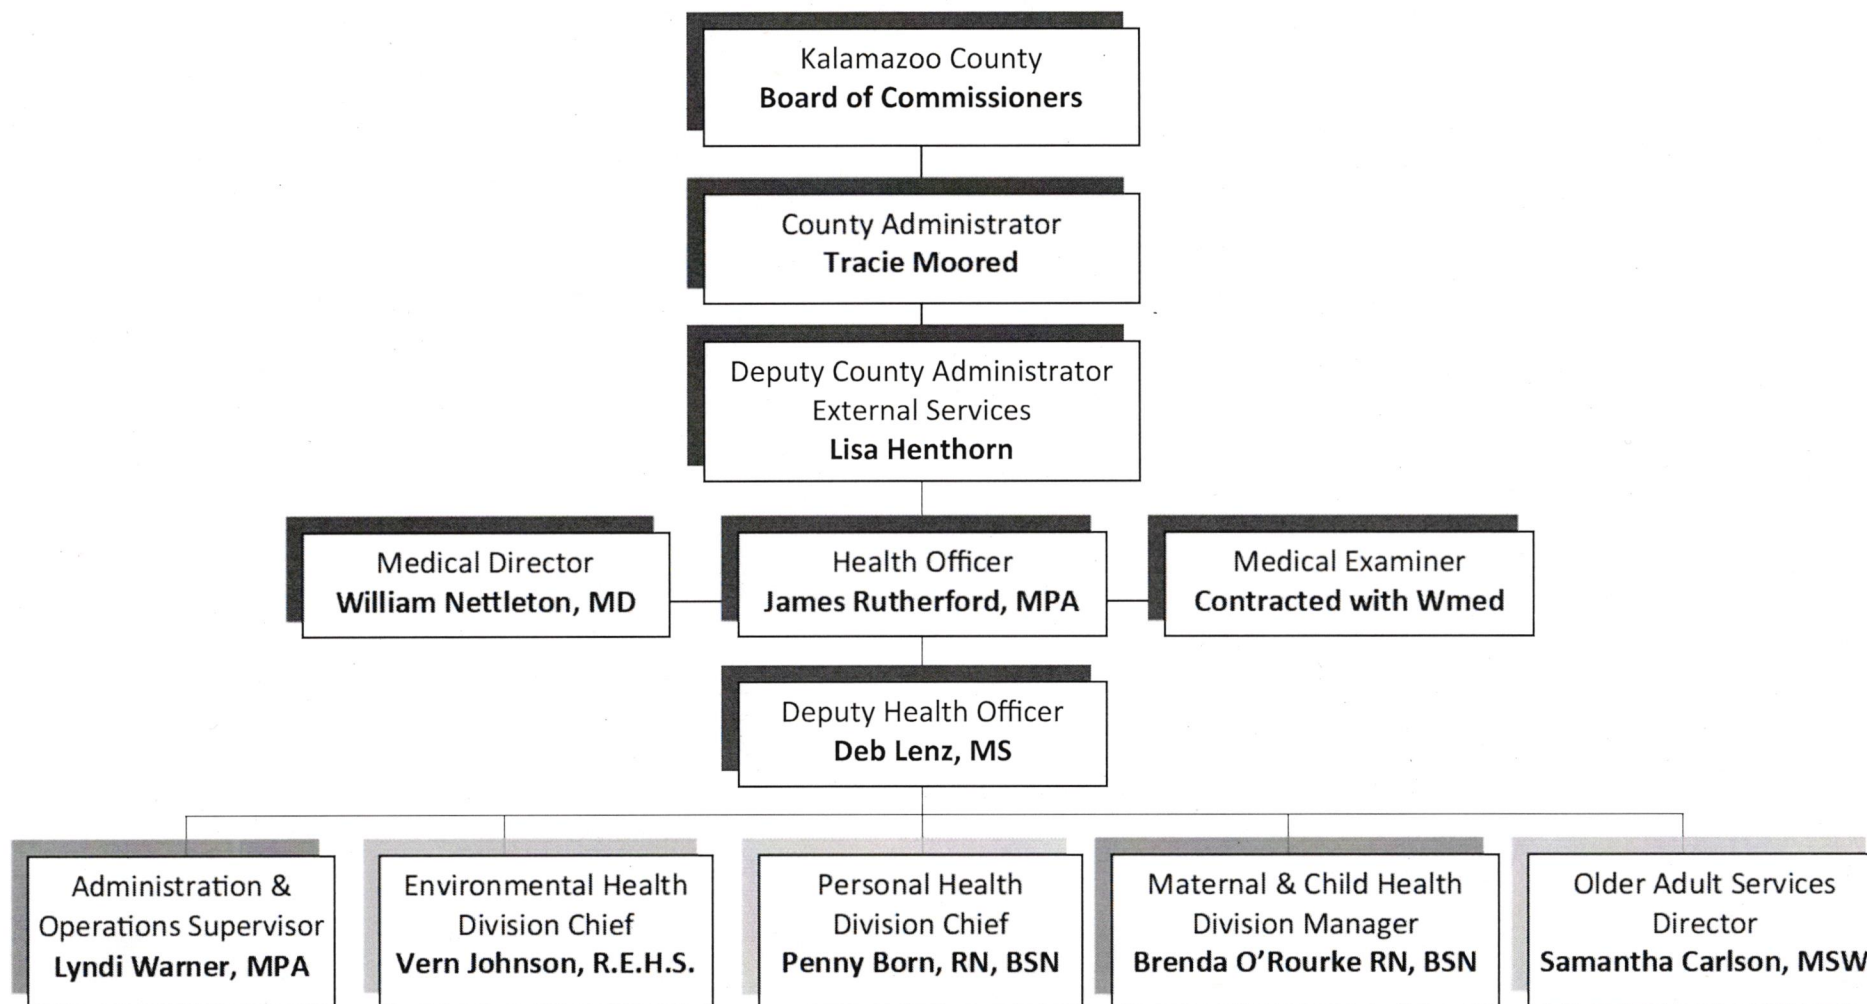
Kalamazoo County
**Board of Commissioners**

County Administrator
**Tracie Moored**

Deputy County Administrator
External Services
**Lisa Henthorn**

Medical Director
**William Nettleton, MD**

Health Officer
**James Rutherford, MPA**

Medical Examiner
**Contracted with Wmed**

Deputy Health Officer
**Deb Lenz, MS**

Administration & Operations Supervisor
**Lyndi Warner, MPA**

Environmental Health Division Chief
**Vern Johnson, R.E.H.S.**

Personal Health Division Chief
**Penny Born, RN, BSN**

Maternal & Child Health Division Manager
**Brenda O'Rourke RN, BSN**

Older Adult Services Director
**Samantha Carlson, MSW**